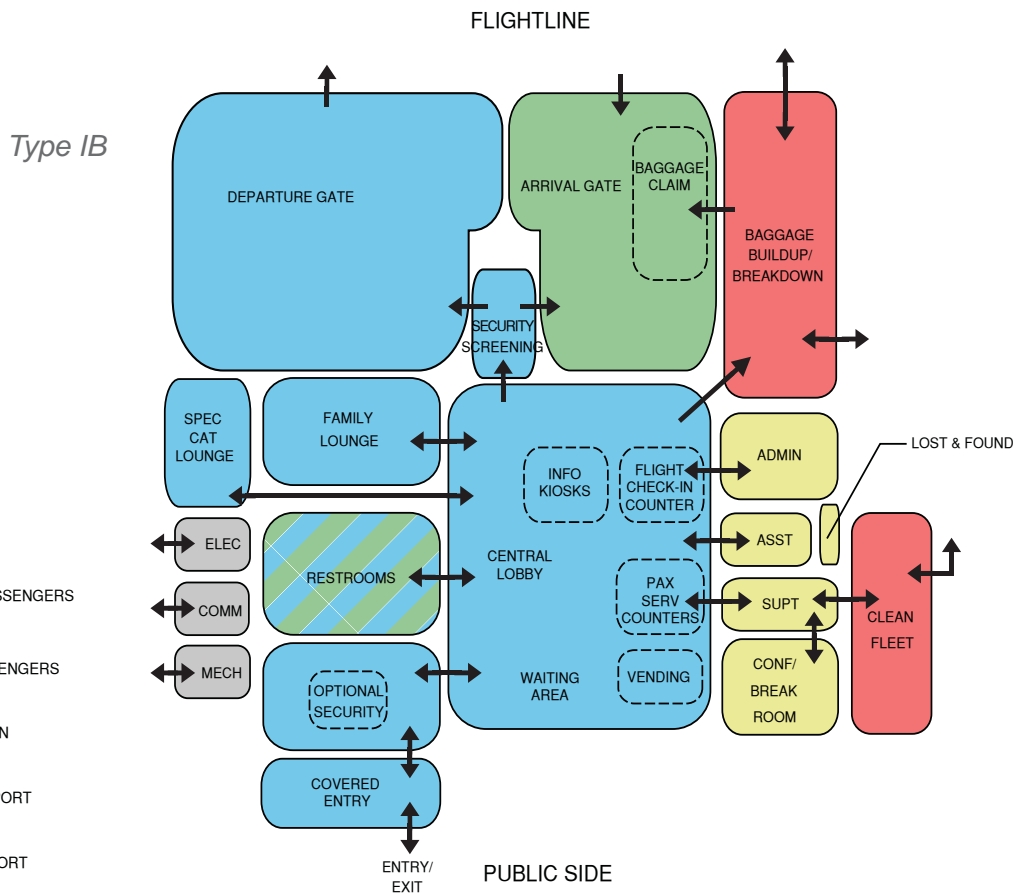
FLIGHTLINE

Type IB

DEPARTURE GATE

ARRIVAL GATE

BAGGAGE CLAIM

BAGGAGE BUILDUP/ BREAKDOWN

SECURITY SCREENING

SPEC CAT LOUNGE

FAMILY LOUNGE

INFO KIOSKS

FLIGHT CHECK-IN COUNTER

ADMIN

LOST & FOUND

ELEC

RESTROOMS

CENTRAL LOBBY

ASST

SSENGERS

COMM

PAX SERV COUNTERS

SUPT

CLEAN FLEET

ENGERS

MECH

OPTIONAL SECURITY

WAITING AREA

VENDING

CONF/ BREAK ROOM

N

ORT

COVERED ENTRY

ORT

ENTRY/ EXIT

PUBLIC SIDE